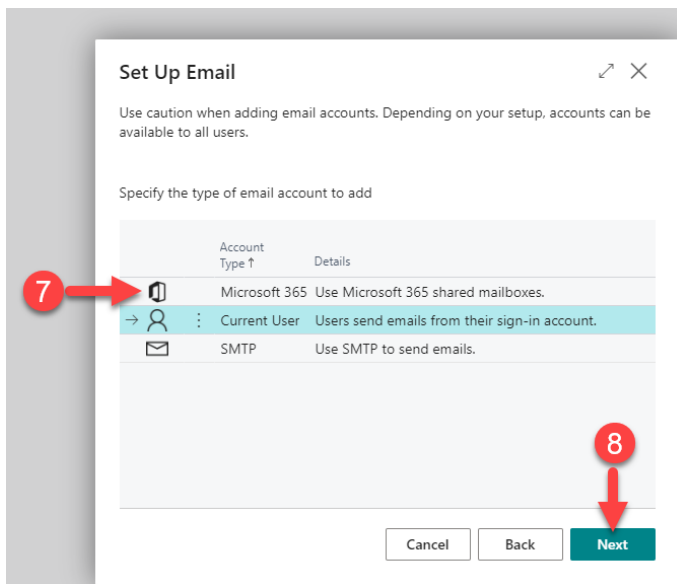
Set Up Email

Use caution when adding email accounts. Depending on your setup, accounts can be available to all users.

Specify the type of email account to add

| Account Type ↑ | Details |
|---|---|
| Microsoft 365 | Use Microsoft 365 shared mailboxes. |
| Current User | Users send emails from their sign-in account. |
| SMTP | Use SMTP to send emails. |

7

8

Cancel Back Next